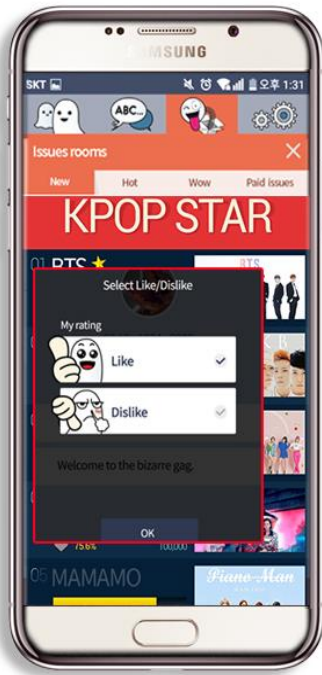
SAMSUNG

SKT 오후 1:31

ABC...

Issues rooms

New

Hot

Wow

Paid issues

KPOP STAR

01 BTS ★

BTS

Select Like/Dislike

My rating

Like

Dislike

Welcome to the bizarre gag.

OK

75.6%

100,000

05 MAMAMO

Piano Man